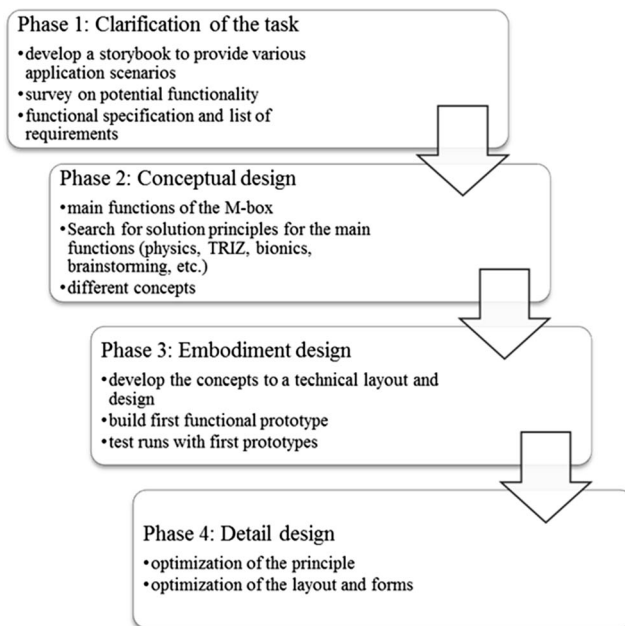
Phase 1: Clarification of the task

- develop a storybook to provide various application scenarios
- survey on potential functionality
- functional specification and list of requirements

Phase 2: Conceptual design

- main functions of the M-box
- Search for solution principles for the main functions (physics, TRIZ, bionics, brainstorming, etc.)
- different concepts

Phase 3: Embodiment design

- develop the concepts to a technical layout and design
- build first functional prototype
- test runs with first prototypes

Phase 4: Detail design

- optimization of the principle
- optimization of the layout and forms